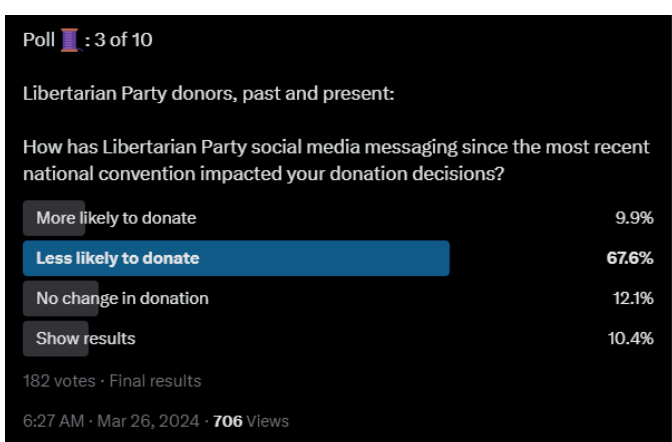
Poll 🧵: 3 of 10

Libertarian Party donors, past and present:

How has Libertarian Party social media messaging since the most recent national convention impacted your donation decisions?

More likely to donate 9.9%
Less likely to donate 67.6%
No change in donation 12.1%
Show results 10.4%

182 votes · Final results

6:27 AM · Mar 26, 2024 · 706 Views